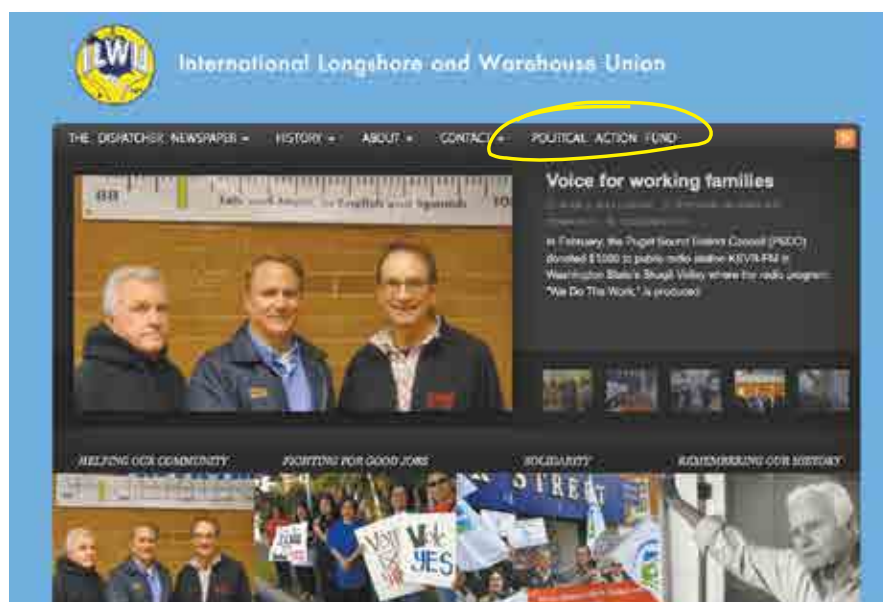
ILWU

International Longshore and Warehouse Union

THE DISPATCHER NEWSPAPER ▾ HISTORY ▾ ABOUT ▾ CONTACT ▾ POLITICAL ACTION FUND

Voice for working families

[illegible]

In February, the Puget Sound District Council (PSDC) donated $1000 to public radio station KSVR-FM in Washington State's Skagit Valley where the radio program "We Do The Work" is produced.

HELPING OUR COMMUNITY FIGHTING FOR GOOD JOBS SOLIDARITY REMEMBERING OUR HISTORY

Vote YES

STREET